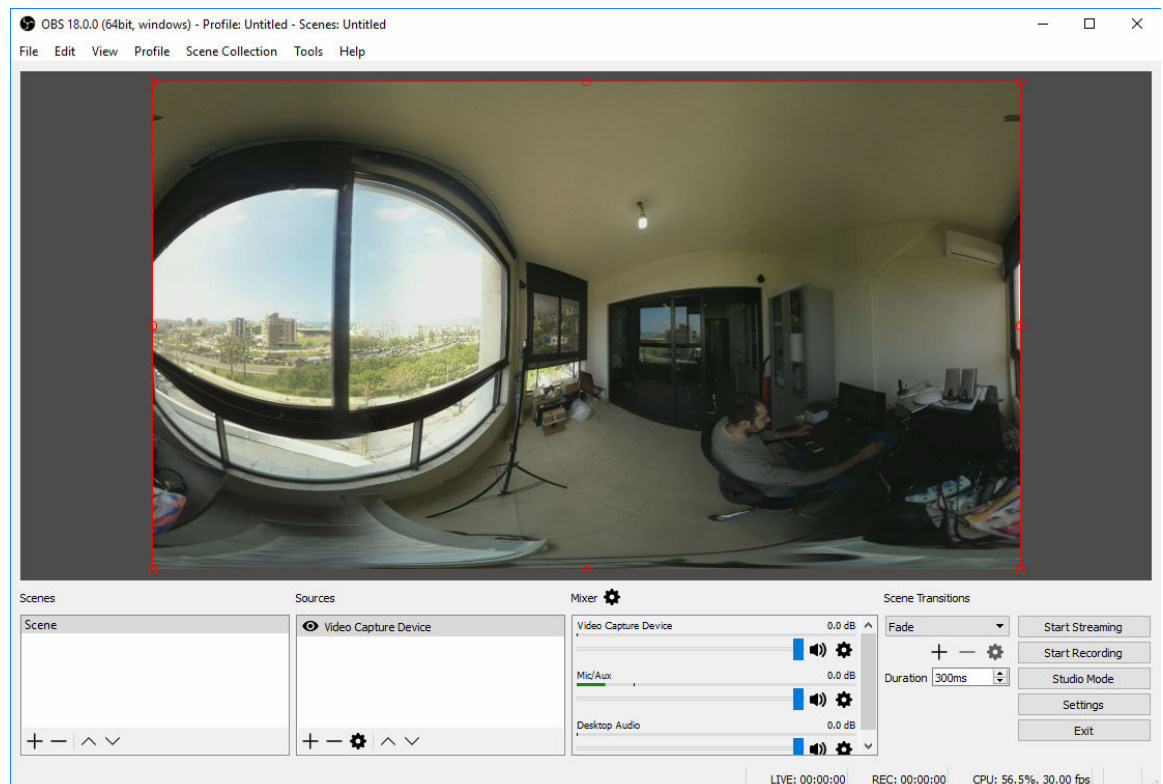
OBS 18.0.0 (64bit, windows) - Profile: Untitled - Scenes: Untitled

File Edit View Profile Scene Collection Tools Help

Scenes

Scene

Sources

Video Capture Device

Mixer

Video Capture Device 0.0 dB

Mic/Aux 0.0 dB

Desktop Audio 0.0 dB

Scene Transitions

Fade

Duration 300ms

Start Streaming

Start Recording

Studio Mode

Settings

Exit

LIVE: 00:00:00 REC: 00:00:00 CPU: 56.5%, 30.00 fps